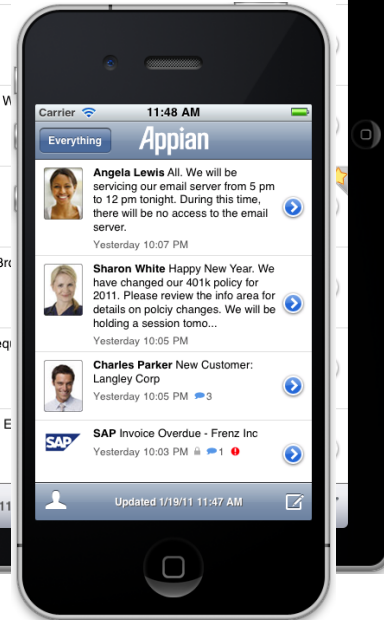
Carrier 11:48 AM

Everything Appian

Angela Lewis All. We will be servicing our email server from 5 pm to 12 pm tonight. During this time, there will be no access to the email server.
Yesterday 10:07 PM

Sharon White Happy New Year. We have changed our 401k policy for 2011. Please review the info area for details on polciy changes. We will be holding a session tomo...
Yesterday 10:05 PM

Charles Parker New Customer: Langley Corp
Yesterday 10:05 PM 3

SAP
SAP Invoice Overdue - Frenz Inc
Yesterday 10:03 PM 1

Updated 1/19/11 11:47 AM

W
Bro
equ
E
11